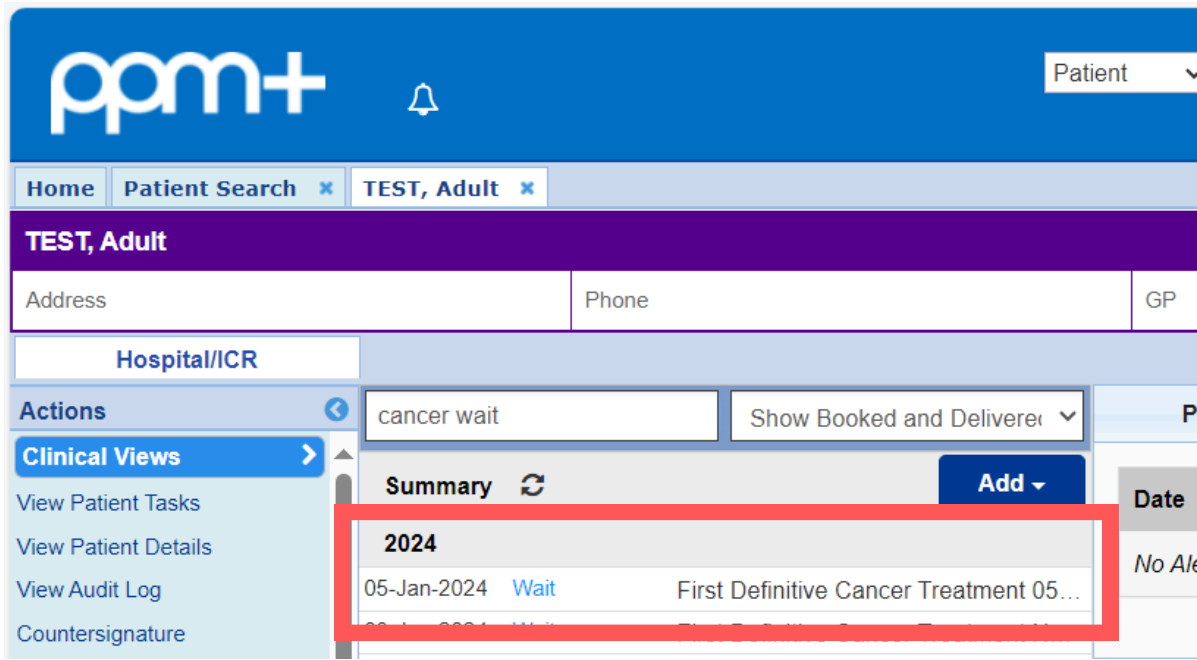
ppm+

Patient

Home Patient Search × TEST, Adult ×

TEST, Adult

Address Phone GP

Hospital/ICR

Actions

Clinical Views

View Patient Tasks

View Patient Details

View Audit Log

Countersignature

cancer wait

Show Booked and Delivere

Summary

Add

2024

05-Jan-2024 Wait First Definitive Cancer Treatment 05…

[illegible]

P

Date

No Ale